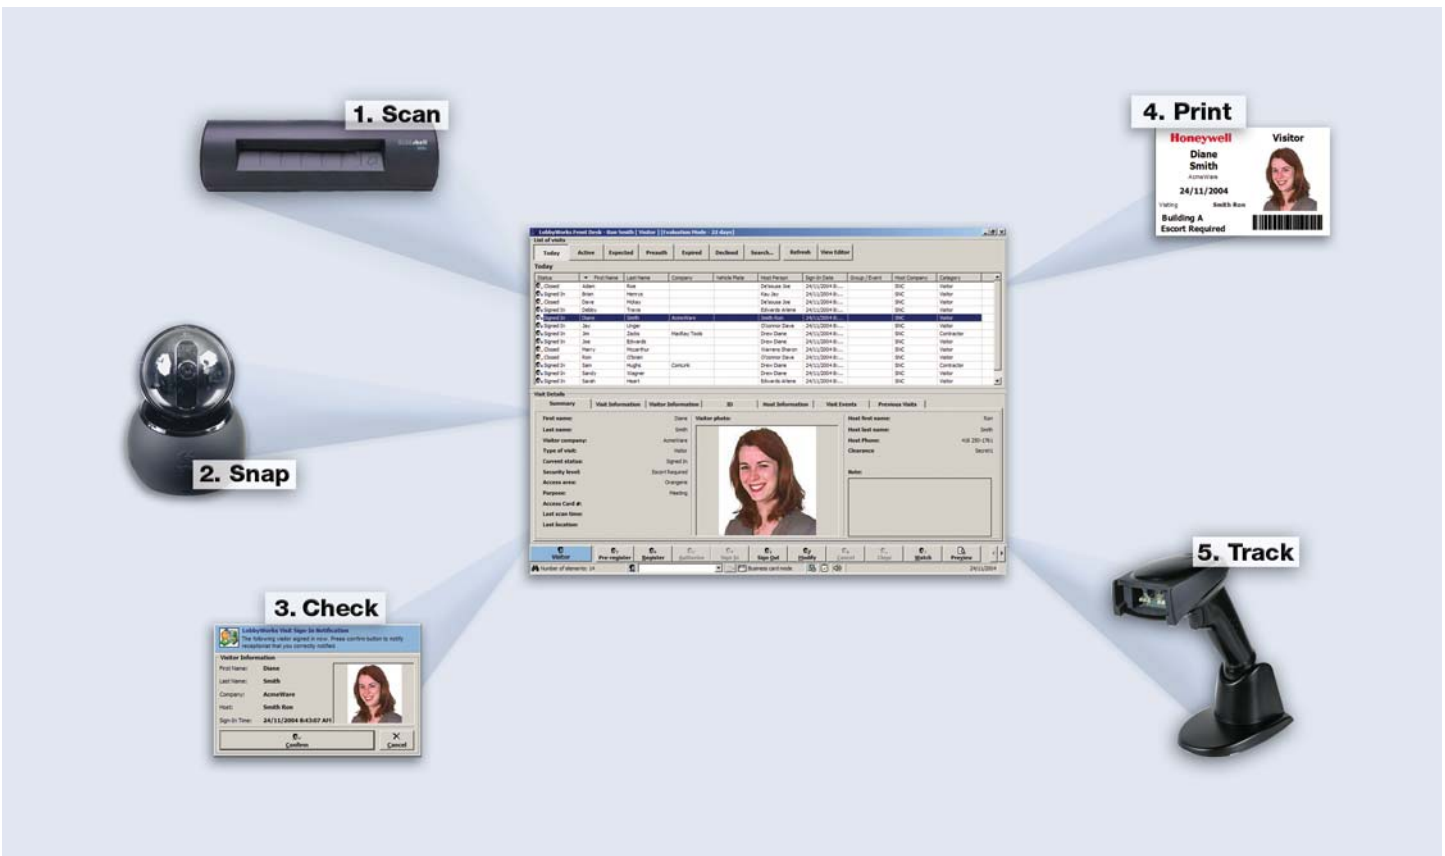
1. Scan

2. Snap

3. Check

LobbyWorks Visit Sign-In Notification
The following visitor signed in now. Press confirm button to notify receptionist that you correctly notified

Visitor Information
First Name: Diane
Last Name: Smith
Company: AcmeWare
Host: Smith Ron
Sign-In Time: 24/11/2004 8:43:07 AM

Confirm
Cancel

4. Print

Honeywell
Visitor
Diane
Smith
AcmeWare
24/11/2004
Visiting Smith Ron
Building A
Escort Required

5. Track

LobbyWorks Front Desk - Ron Smith | Visitor | [Evaluation Mode - 22 days]
List of visits
Today Active Expected Preauth Expired Declined Search... Refresh View Editor
Today

| Status | First Name | Last Name | Company | Vehicle Plate | Host Person | Sign-In Date | Group / Event | Host Company | Category |
|---|---|---|---|---|---|---|---|---|---|
| Closed | Adam | Roe | | | DeJesus Joe | 24/11/2004 8:... | | SNC | Visitor |
| Signed In | Brian | Henrus | | | Kau Jay | 24/11/2004 8:... | | SNC | Visitor |
| Closed | Dave | Mobau | | | DeJesus Joe | 24/11/2004 8:... | | SNC | Visitor |
| Signed In | Debby | Tracie | | | Edwards Arlene | 24/11/2004 8:... | | SNC | Visitor |
| Signed In | Diane | Smith | AcmeWare | | Smith Ron | 24/11/2004 8:... | | SNC | Visitor |
| Signed In | Jay | Unger | | | O'Connor Dave | 24/11/2004 8:... | | SNC | Visitor |
| Signed In | Jim | Zadie | MacKay Tools | | Drew Diane | 24/11/2004 8:... | | SNC | Contractor |
| Signed In | Joe | Edwards | | | Drew Diane | 24/11/2004 8:... | | SNC | Visitor |
| Closed | Harry | Mozarthur | | | Warrens Sharon | 24/11/2004 8:... | | SNC | Visitor |
| Closed | Ron | O'brien | | | O'Connor Dave | 24/11/2004 8:... | | SNC | Visitor |
| Signed In | Sam | Hughs | Comlunk | | Drew Diane | 24/11/2004 8:... | | SNC | Contractor |
| Signed In | Sandy | Wagner | | | Drew Diane | 24/11/2004 8:... | | SNC | Visitor |
| Signed In | Sarah | Heart | | | Edwards Arlene | 24/11/2004 8:... | | SNC | Visitor |

Visit Details
Summary | Visit Information | Visitor Information | ID | Host Information | Visit Events | Previous Visits
First name: Diane
Last name: Smith
Visitor company: AcmeWare
Type of visit: Visitor
Current status: Signed In
Security level: Escort Required
Access area: Orangene
Purpose: Meeting
Access Card #:
Last scan time:
Last location:
Visitor photo:
Host first name: Ron
Host last name: Smith
Host Phone: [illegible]
Clearance: Security
Note:

Visitor Pre-register Register Authorize Sign In Sign Out Modify Cancel Close Watch Preview
Number of elements: 14 Business card mode 24/11/2004